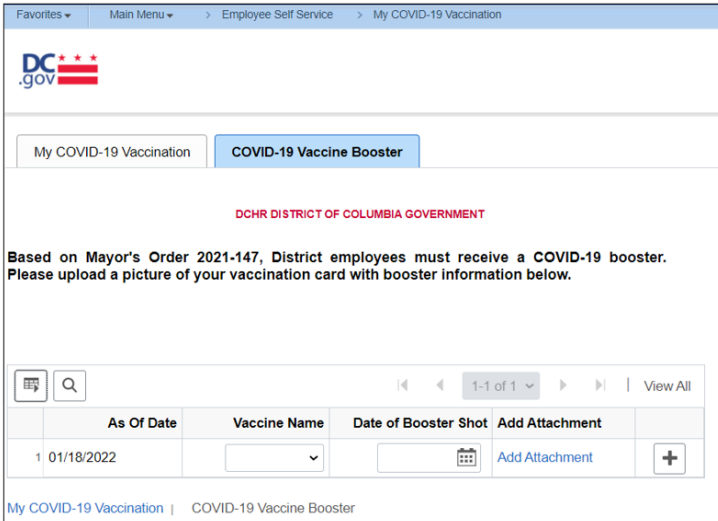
Favorites ▾ | Main Menu ▾ | > Employee Self Service | > My COVID-19 Vaccination

DC .gov

My COVID-19 Vaccination | COVID-19 Vaccine Booster

DCHR DISTRICT OF COLUMBIA GOVERNMENT

Based on Mayor's Order 2021-147, District employees must receive a COVID-19 booster. Please upload a picture of your vaccination card with booster information below.

1-1 of 1 | View All

| | As Of Date | Vaccine Name | Date of Booster Shot | Add Attachment | |
|---|---|---|---|---|---|
| 1 | 01/18/2022 | | | Add Attachment | + |

My COVID-19 Vaccination | COVID-19 Vaccine Booster